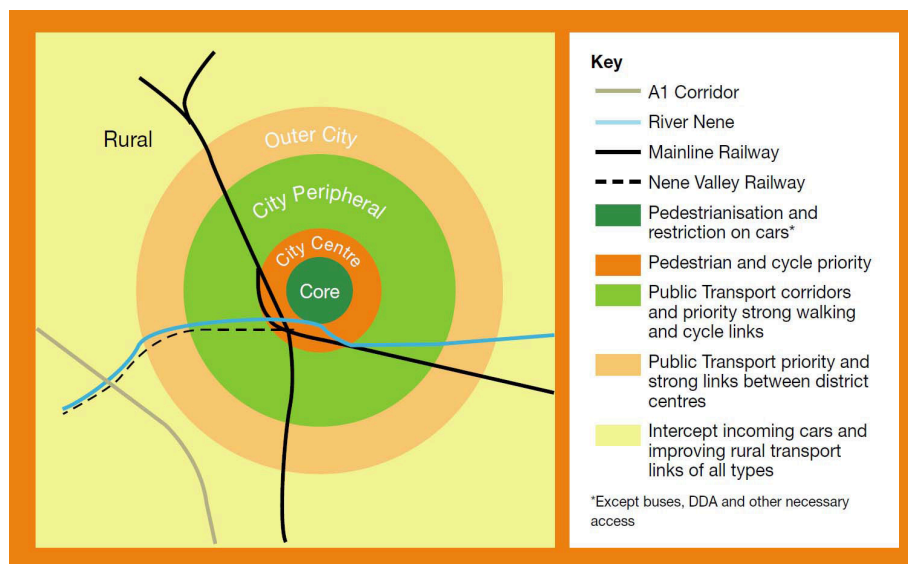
Rural

Outer City

City Peripheral

City Centre

Core

Key

A1 Corridor

River Nene

Mainline Railway

Nene Valley Railway

Pedestrianisation and restriction on cars*

Pedestrian and cycle priority

Public Transport corridors and priority strong walking and cycle links

Public Transport priority and strong links between district centres

Intercept incoming cars and improving rural transport links of all types

*Except buses, DDA and other necessary access